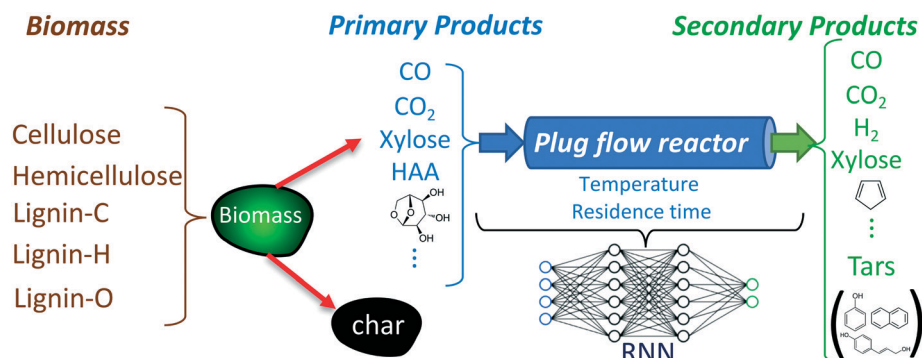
Biomass

Primary Products

Secondary Products

Cellulose
Hemicellulose
Lignin-C
Lignin-H
Lignin-O

Biomass

char

CO
$CO_2$
Xylose
HAA
OH
OH
OH
⋮

Plug flow reactor

Temperature
Residence time

RNN

CO
$CO_2$
$H_2$
Xylose
⋮
Tars
OH
HO
OH